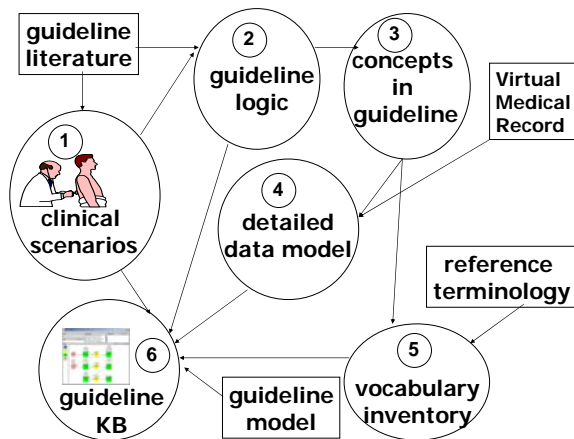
guideline literature

2
guideline logic

3
concepts in guideline

Virtual Medical Record

1
clinical scenarios

4
detailed data model

reference terminology

6
guideline KB

guideline model

5
vocabulary inventory